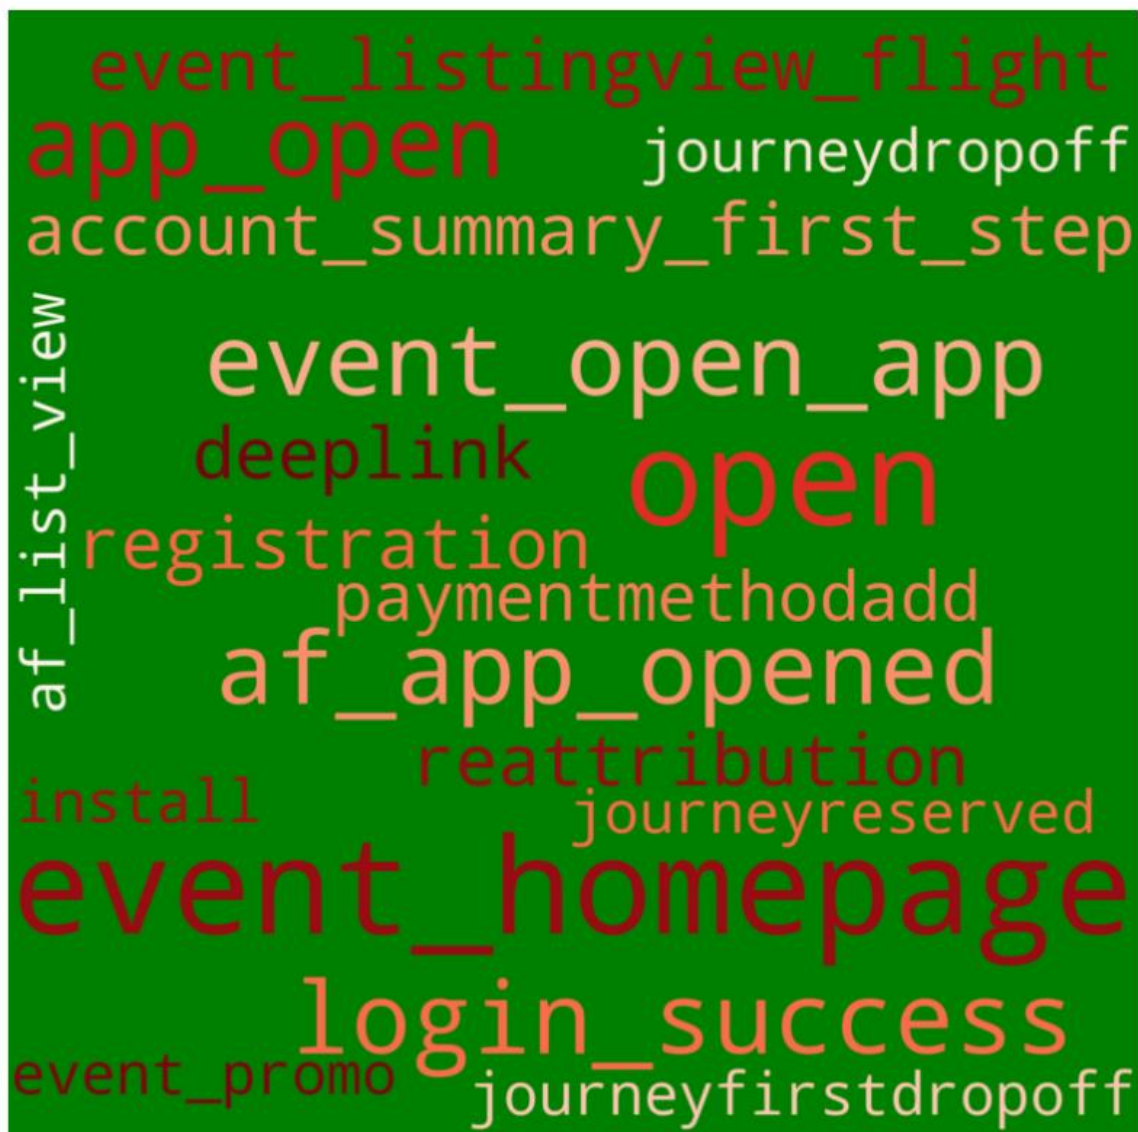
event_listingview_flight
app_open journeydropoff
account_summary_first_step
af_list_view
event_open_app
deeplink
open
registration
paymentmethodadd
af_app_opened
reattribution
install
journeyreserved
event_homepage
login_success
event_promo
journeyfirstdropoff